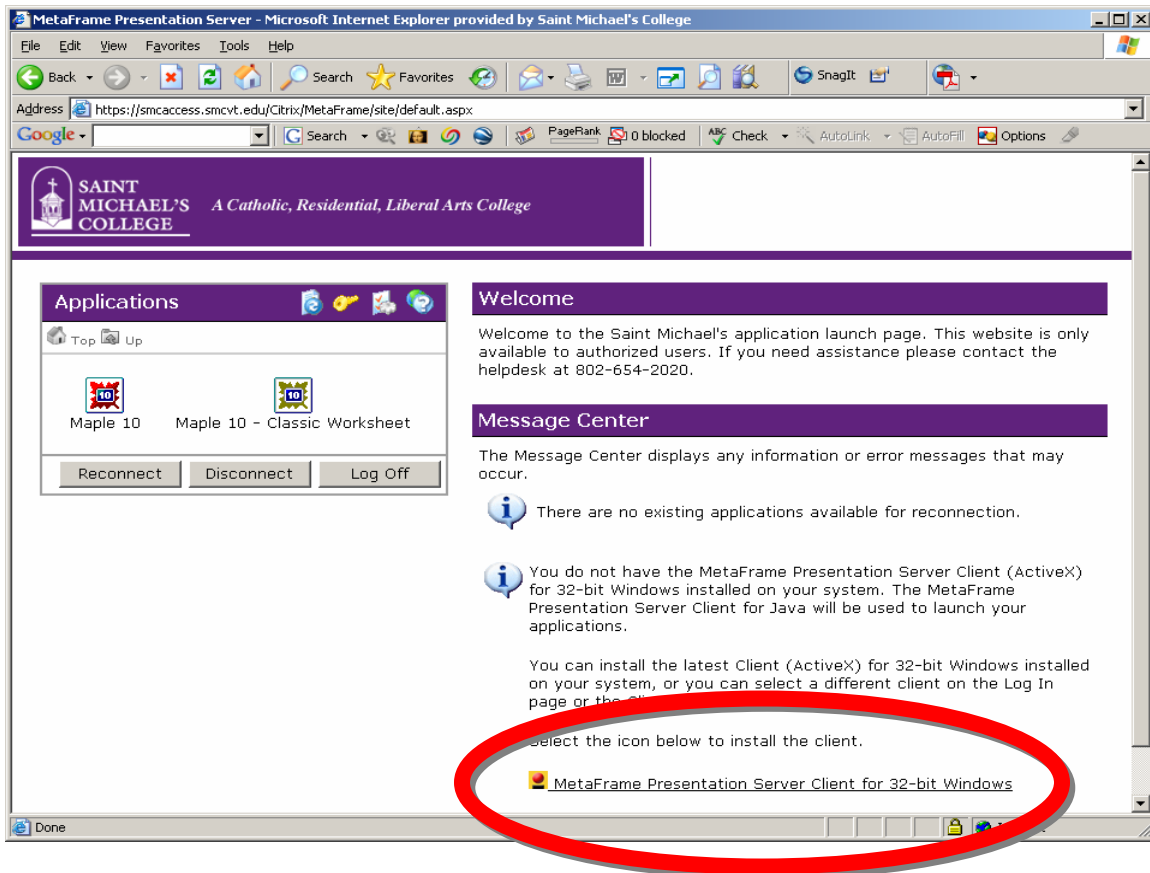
MetaFrame Presentation Server - Microsoft Internet Explorer provided by Saint Michael's College

File Edit View Favorites Tools Help

Back Search Favorites SnagIt

Address https://smcaccess.smcvt.edu/Citrix/MetaFrame/site/default.aspx

Google Search PageRank 0 blocked Check AutoLink AutoFill Options

SAINT MICHAEL'S COLLEGE A Catholic, Residential, Liberal Arts College

Applications

Top Up

Maple 10 Maple 10 - Classic Worksheet

Reconnect Disconnect Log Off

Welcome

Welcome to the Saint Michael's application launch page. This website is only available to authorized users. If you need assistance please contact the helpdesk at 802-654-2020.

Message Center

The Message Center displays any information or error messages that may occur.

There are no existing applications available for reconnection.

You do not have the MetaFrame Presentation Server Client (ActiveX) for 32-bit Windows installed on your system. The MetaFrame Presentation Server Client for Java will be used to launch your applications.

You can install the latest Client (ActiveX) for 32-bit Windows installed on your system, or you can select a different client on the Log In page or the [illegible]

Select the icon below to install the client.

MetaFrame Presentation Server Client for 32-bit Windows

Done